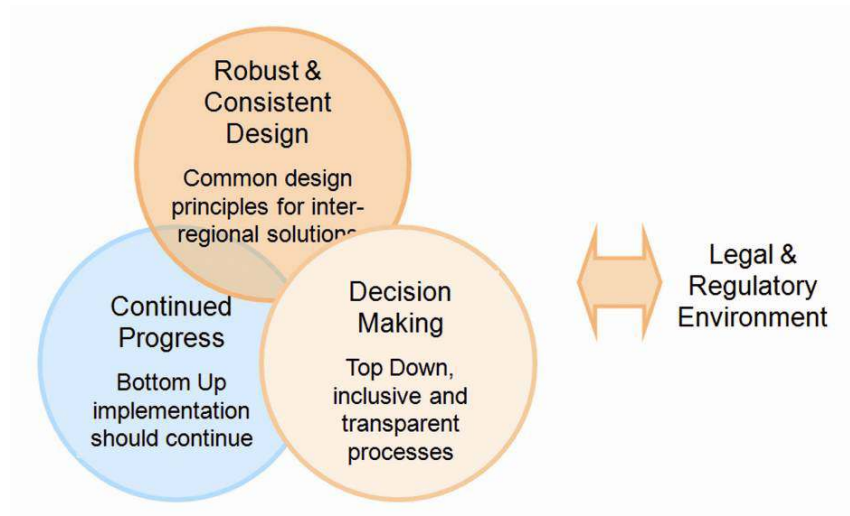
Robust & Consistent Design

Common design principles for inter-regional solutions

Continued Progress

Bottom Up implementation should continue

Decision Making

Top Down, inclusive and transparent processes

Legal & Regulatory Environment